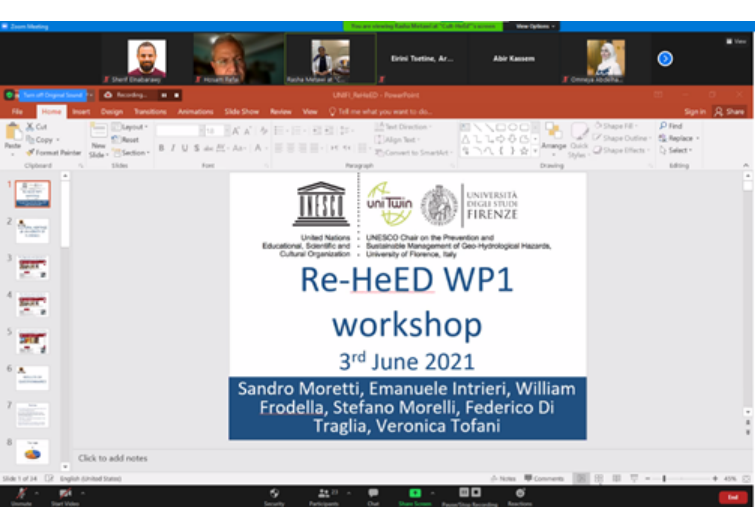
Zoom Meeting

You are viewing Rasha Melawi at "Cult-HeED"'s screen

View Options

View

Sherif Elnabarawy

Hisam Fata

Rasha Melawi at

Eirini Tsetine, Ar...

Abir Kassem

Omnaya Abdelha...

Turn off Original Sound

Recording...

UNIFI_ReHeED - PowerPoint

File Home Insert Design Transitions Animations Slide Show Review View Tell me what you want to do...

Sign in Share

Cut Copy Format Painter Paste

Layout Reset Section New Slide

Text Direction Align Text Convert to SmartArt

Arrange Quick Styles

Shape Fill Shape Outline Shape Effects

Find Replace Select

Clipboard Slides Font Paragraph Drawing Editing

UNESCO

United Nations Educational, Scientific and Cultural Organization

uniTwin

UNESCO Chair on the Prevention and Sustainable Management of Geo-Hydrological Hazards, University of Florence, Italy

UNIVERSITÀ DEGLI STUDI FIRENZE

Re-HeED WP1 workshop

3$^{rd}$ June 2021

Sandro Moretti, Emanuele Intrieri, William Frodella, Stefano Morelli, Federico Di Traglia, Veronica Tofani

Click to add notes

Slide 1 of 24 English (United States)

Notes Comments

45%

Unmute Start Video Security Participants Chat Share Screen Pause/Stop Recording Reactions End